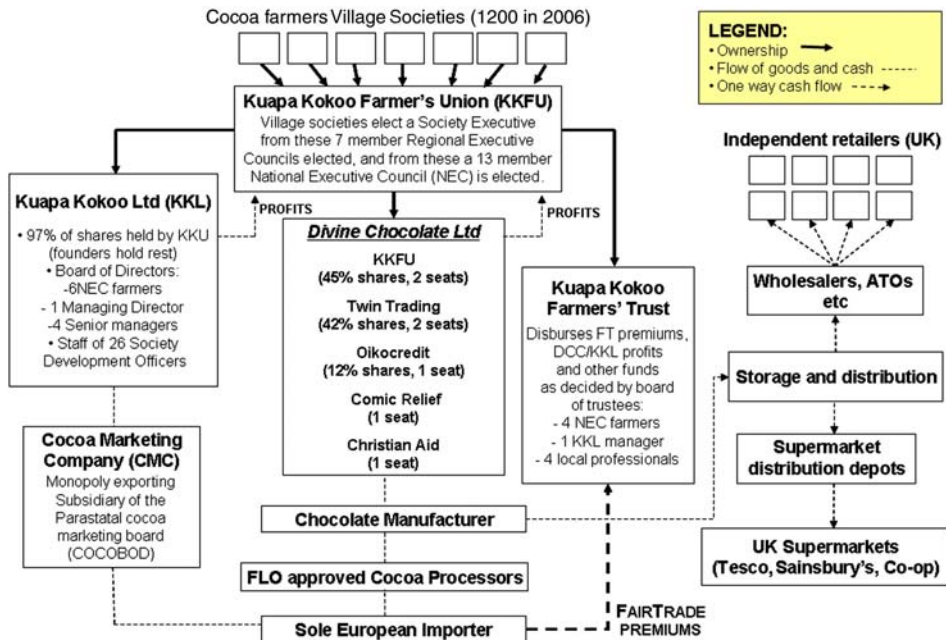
Cocoa farmers Village Societies (1200 in 2006)

LEGEND:
• Ownership
• Flow of goods and cash
• One way cash flow

Kuapa Kokoo Farmer's Union (KKFU)
Village societies elect a Society Executive from these 7 member Regional Executive Councils elected, and from these a 13 member National Executive Council (NEC) is elected.

Independent retailers (UK)

Kuapa Kokoo Ltd (KKL)
• 97% of shares held by KKU (founders hold rest)
• Board of Directors:
-6NEC farmers
- 1 Managing Director
-4 Senior managers
• Staff of 26 Society Development Officers

PROFITS

Divine Chocolate Ltd
KKFU
(45% shares, 2 seats)
Twin Trading
(42% shares, 2 seats)
Oikocredit
(12% shares, 1 seat)
Comic Relief
(1 seat)
Christian Aid
(1 seat)

PROFITS

Kuapa Kokoo Farmers' Trust
Disburses FT premiums, DCC/KKL profits and other funds as decided by board of trustees:
- 4 NEC farmers
- 1 KKL manager
- 4 local professionals

Wholesalers, ATOs etc

Storage and distribution

Supermarket distribution depots

UK Supermarkets (Tesco, Sainsbury's, Co-op)

Cocoa Marketing Company (CMC)
Monopoly exporting Subsidiary of the Parastatal cocoa marketing board (COCOBOD)

Chocolate Manufacturer

FLO approved Cocoa Processors

Sole European Importer

FAIRTRADE PREMIUMS